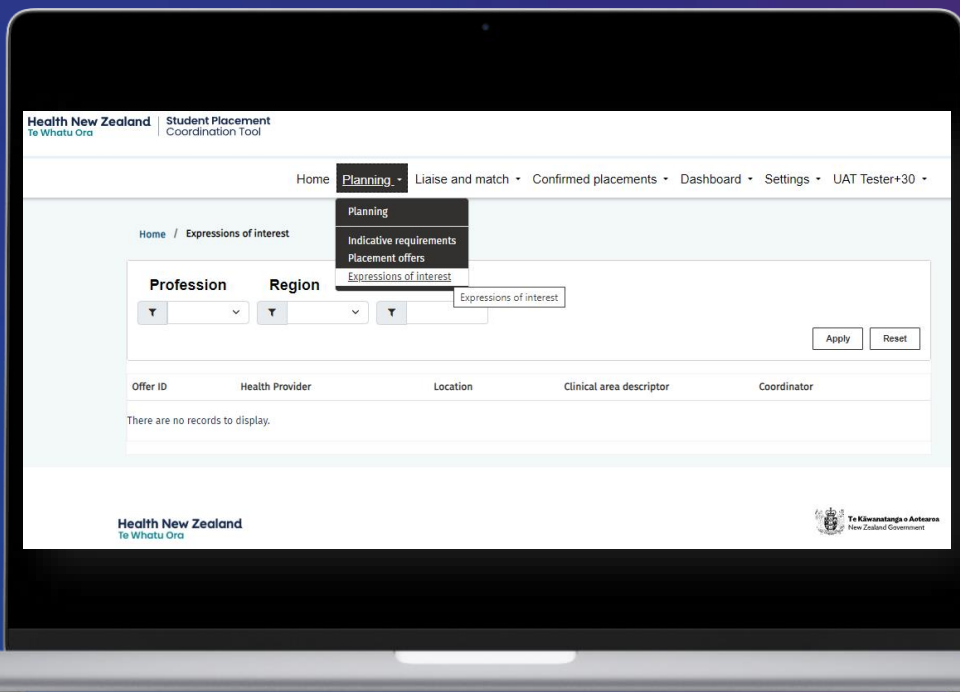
Health New Zealand
Te Whatu Ora
Student Placement
Coordination Tool

Home Planning Liaise and match Confirmed placements Dashboard Settings UAT Tester+30

Planning
Indicative requirements
Placement offers
Expressions of interest

Home / Expressions of interest

Profession
Region

Expressions of interest

Apply Reset

| Offer ID | Health Provider | Location | Clinical area descriptor | Coordinator |
|---|---|---|---|---|

There are no records to display.

Health New Zealand
Te Whatu Ora

Te Kāwanatanga o Aotearoa
New Zealand Government